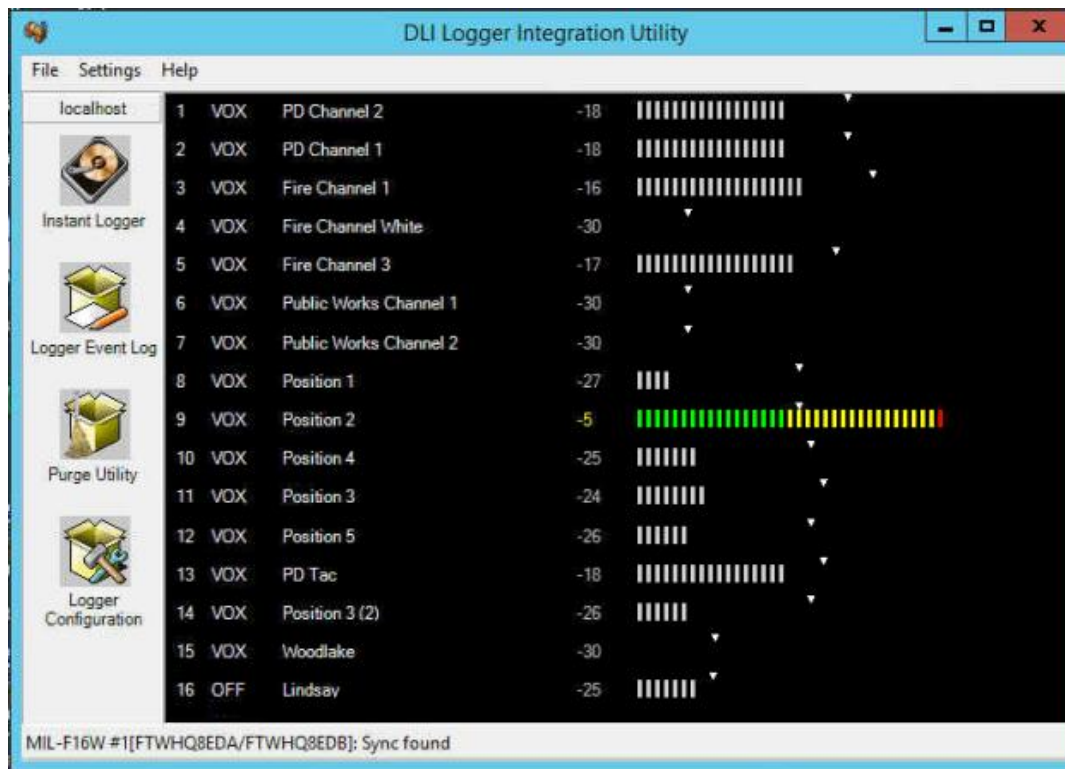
DLI Logger Integration Utility

File Settings Help

localhost

Instant Logger

Logger Event Log

Purge Utility

Logger Configuration

| | | | |
|---|---|---|---|
| 1 | VOX | PD Channel 2 | -18 |
| 2 | VOX | PD Channel 1 | -18 |
| 3 | VOX | Fire Channel 1 | -16 |
| 4 | VOX | Fire Channel White | -30 |
| 5 | VOX | Fire Channel 3 | -17 |
| 6 | VOX | Public Works Channel 1 | -30 |
| 7 | VOX | Public Works Channel 2 | -30 |
| 8 | VOX | Position 1 | -27 |
| 9 | VOX | Position 2 | -5 |
| 10 | VOX | Position 4 | -25 |
| 11 | VOX | Position 3 | -24 |
| 12 | VOX | Position 5 | -26 |
| 13 | VOX | PD Tac | -18 |
| 14 | VOX | Position 3 (2) | -26 |
| 15 | VOX | Woodlake | -30 |
| 16 | OFF | Lindsay | -25 |

MIL-F16W #1[FTWHQ8EDA/FTWHQ8EDB]: Sync found